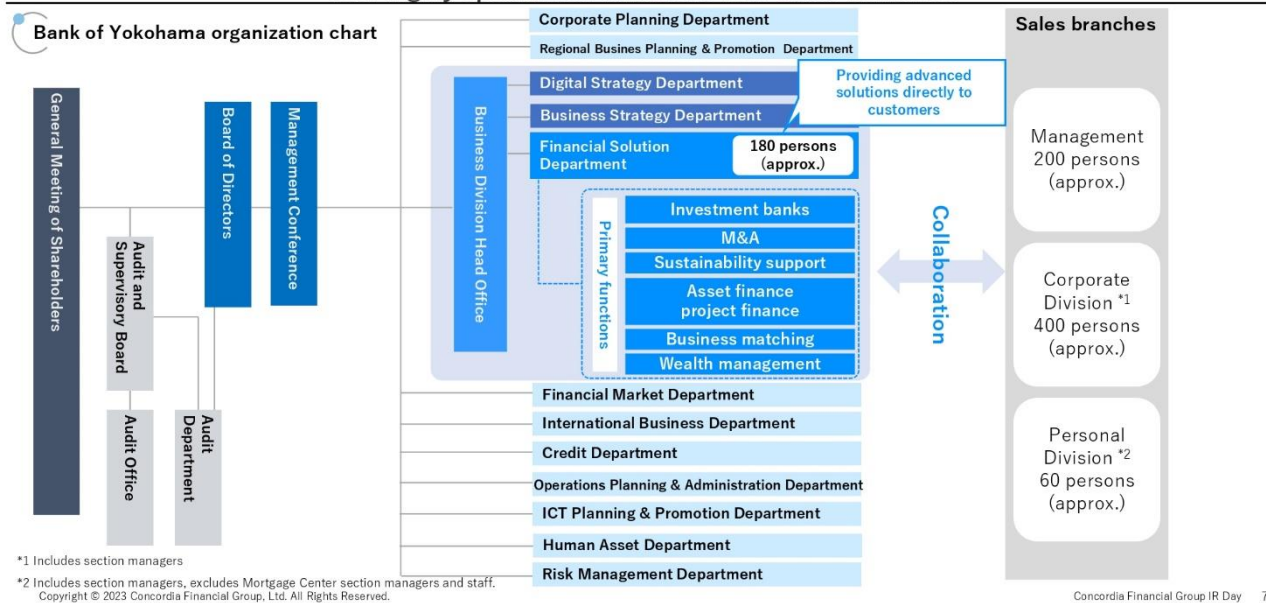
Bank of Yokohama organization chart

General Meeting of Shareholders

Audit and Supervisory Board

Audit Office

Board of Directors

Audit Department

Management Conference

Business Division Head Office

Corporate Planning Department

Regional Busines Planning & Promotion Department

Digital Strategy Department

Business Strategy Department

Financial Solution Department

180 persons (approx.)

Providing advanced solutions directly to customers

Primary functions

Investment banks

M&A

Sustainability support

Asset finance project finance

Business matching

Wealth management

Financial Market Department

International Business Department

Credit Department

Operations Planning & Administration Department

ICT Planning & Promotion Department

Human Asset Department

Risk Management Department

Collaboration

Sales branches

Management 200 persons (approx.)

Corporate Division *1 400 persons (approx.)

Personal Division *2 60 persons (approx.)

*1 Includes section managers

*2 Includes section managers, excludes Mortgage Center section managers and staff.

Copyright © 2023 Concordia Financial Group, Ltd. All Rights Reserved.

Concordia Financial Group IR Day 7